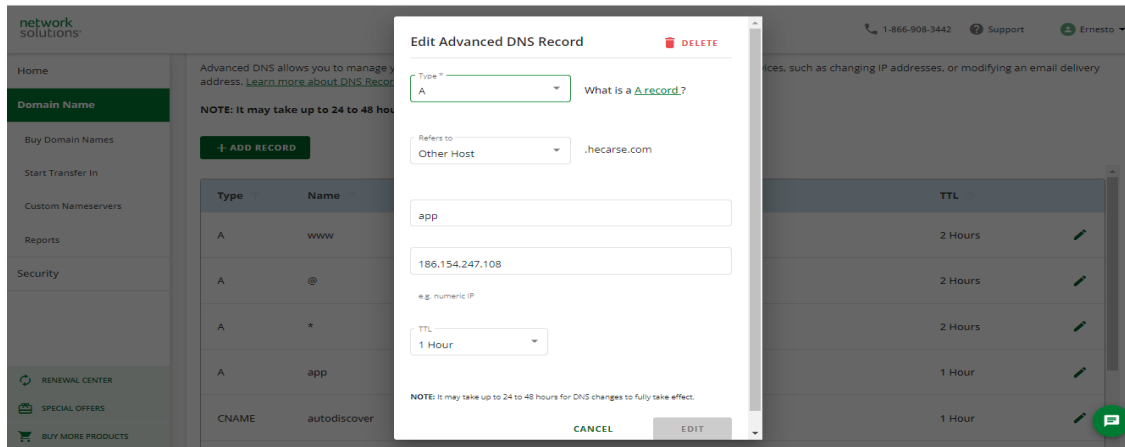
network solutions

1-866-908-3442 Support Ernesto

Home

Domain Name

Buy Domain Names

Start Transfer In

Custom Nameservers

Reports

Security

RENEWAL CENTER

SPECIAL OFFERS

BUY MORE PRODUCTS

Advanced DNS allows you to manage y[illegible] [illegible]ices, such as changing IP addresses, or modifying an email delivery address. Learn more about DNS Recor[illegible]

NOTE: It may take up to 24 to 48 hou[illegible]

+ ADD RECORD

| Type | Name | | TTL | |
|---|---|---|---|---|
| A | www | | 2 Hours | |
| A | @ | | 2 Hours | |
| A | * | | 2 Hours | |
| A | app | | 1 Hour | |
| CNAME | autodiscover | | 1 Hour | |

Edit Advanced DNS Record

DELETE

Type *
A

What is a A record ?

Refers to
Other Host

.hecarse.com

app

186.154.247.108

e.g. numeric IP

TTL
1 Hour

NOTE: It may take up to 24 to 48 hours for DNS changes to fully take effect.

CANCEL

EDIT